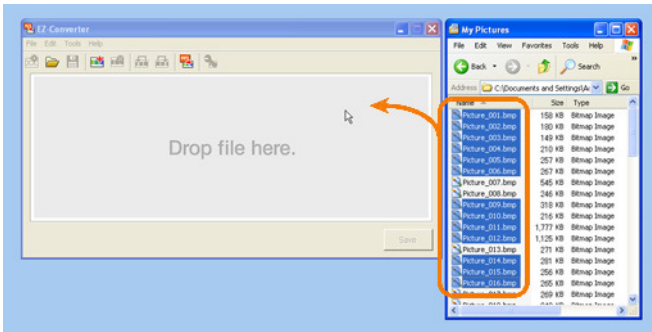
EZ-Converter
File Edit Tools Help

Drop file here.

Save

My Pictures
File Edit View Favorites Tools Help
Back Search
Address C:\Documents and Settings\A Go

| Name | Size | Type |
|---|---|---|
| Picture_001.bmp | 158 KB | Bitmap Image |
| Picture_002.bmp | 190 KB | Bitmap Image |
| Picture_003.bmp | 149 KB | Bitmap Image |
| Picture_004.bmp | 210 KB | Bitmap Image |
| Picture_005.bmp | 257 KB | Bitmap Image |
| Picture_006.bmp | 267 KB | Bitmap Image |
| Picture_007.bmp | 545 KB | Bitmap Image |
| Picture_008.bmp | 246 KB | Bitmap Image |
| Picture_009.bmp | 318 KB | Bitmap Image |
| Picture_010.bmp | 216 KB | Bitmap Image |
| Picture_011.bmp | 1,777 KB | Bitmap Image |
| Picture_012.bmp | 1,125 KB | Bitmap Image |
| Picture_013.bmp | 271 KB | Bitmap Image |
| Picture_014.bmp | 281 KB | Bitmap Image |
| Picture_015.bmp | 256 KB | Bitmap Image |
| Picture_016.bmp | 265 KB | Bitmap Image |
| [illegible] | 269 KB | Bitmap Image |